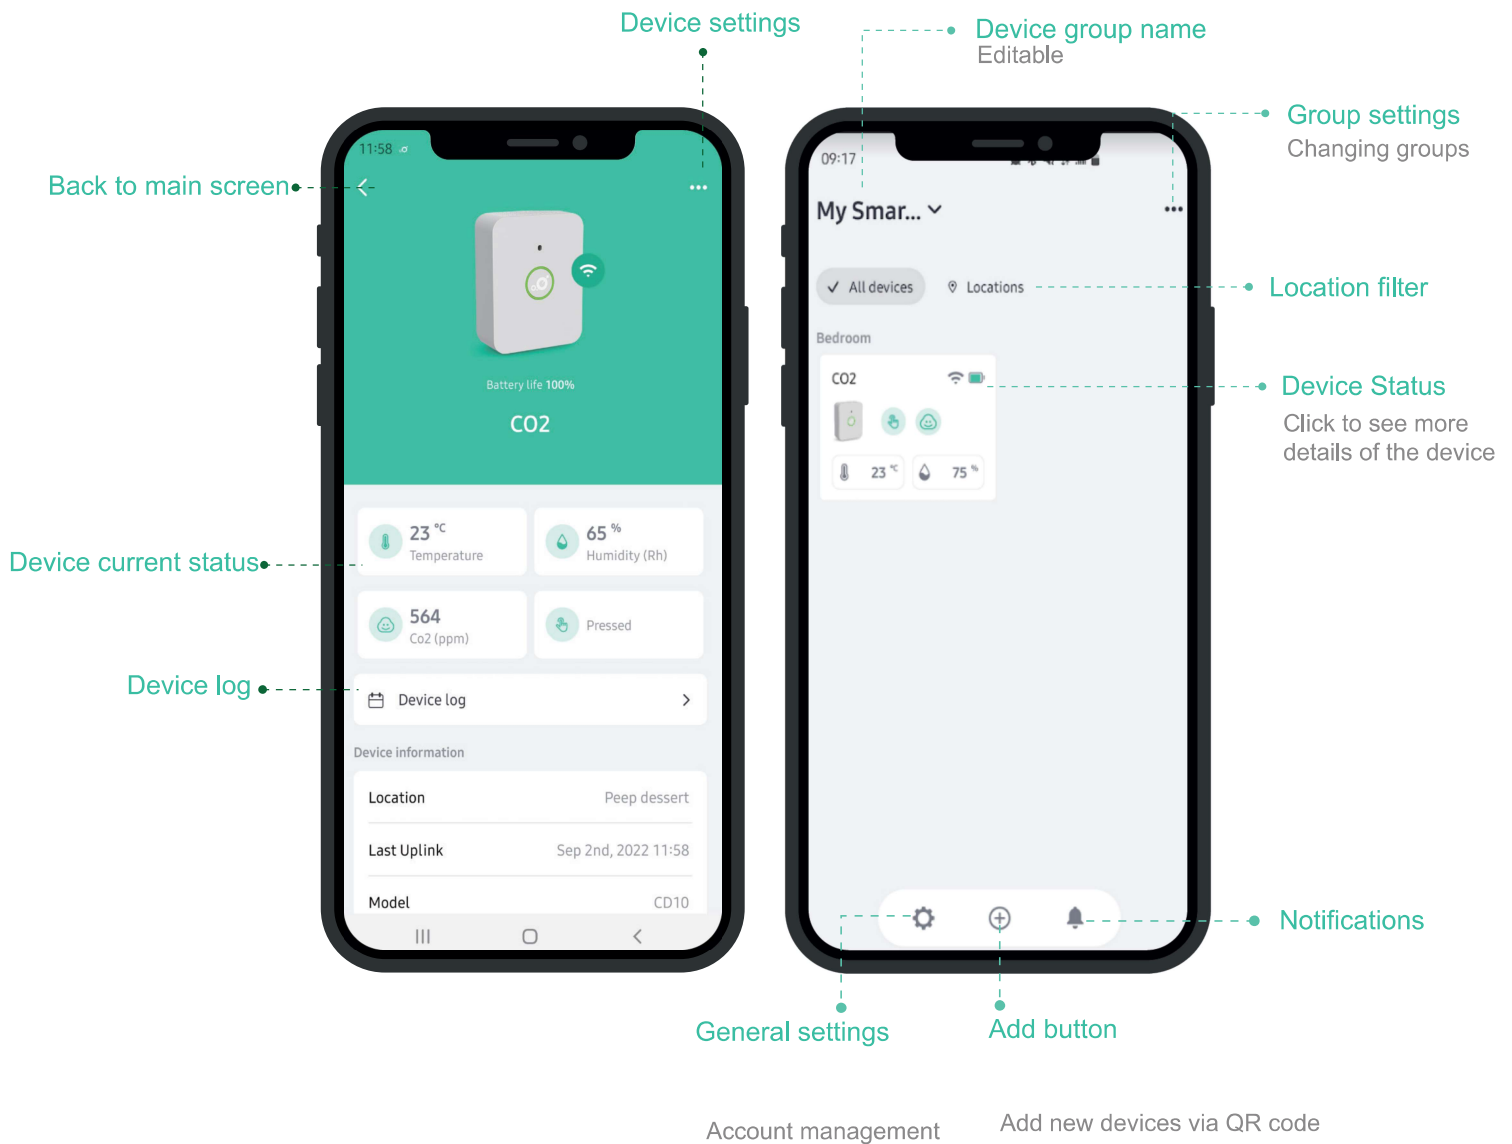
Device settings

Device group name
Editable

Group settings
Changing groups

Back to main screen

11:58

Battery life 100%

CO2

Device current status

23 °C
Temperature

65 %
Humidity (Rh)

564
Co2 (ppm)

Pressed

Device log

Device log

Device information

| Location | Peep dessert |
|---|---|
| Last Uplink | Sep 2nd, 2022 11:58 |
| Model | CD10 |

09:17

My Smar...

All devices

Locations

Location filter

Bedroom

CO2

23 °C

75 %

Device Status
Click to see more details of the device

Notifications

General settings

Add button

Account management

Add new devices via QR code